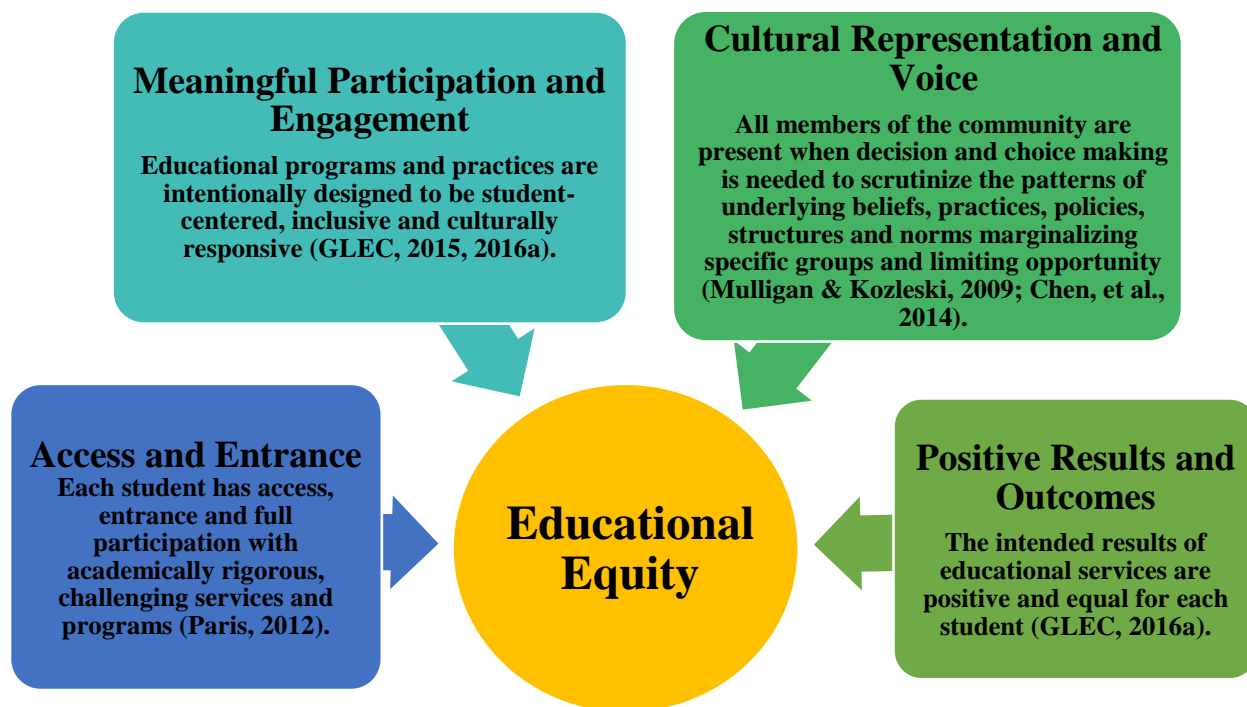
Meaningful Participation and Engagement

Educational programs and practices are intentionally designed to be student-centered, inclusive and culturally responsive (GLEC, 2015, 2016a).

Cultural Representation and Voice

All members of the community are present when decision and choice making is needed to scrutinize the patterns of underlying beliefs, practices, policies, structures and norms marginalizing specific groups and limiting opportunity (Mulligan & Kozleski, 2009; Chen, et al., 2014).

Access and Entrance

Each student has access, entrance and full participation with academically rigorous, challenging services and programs (Paris, 2012).

Educational Equity

Positive Results and Outcomes

The intended results of educational services are positive and equal for each student (GLEC, 2016a).